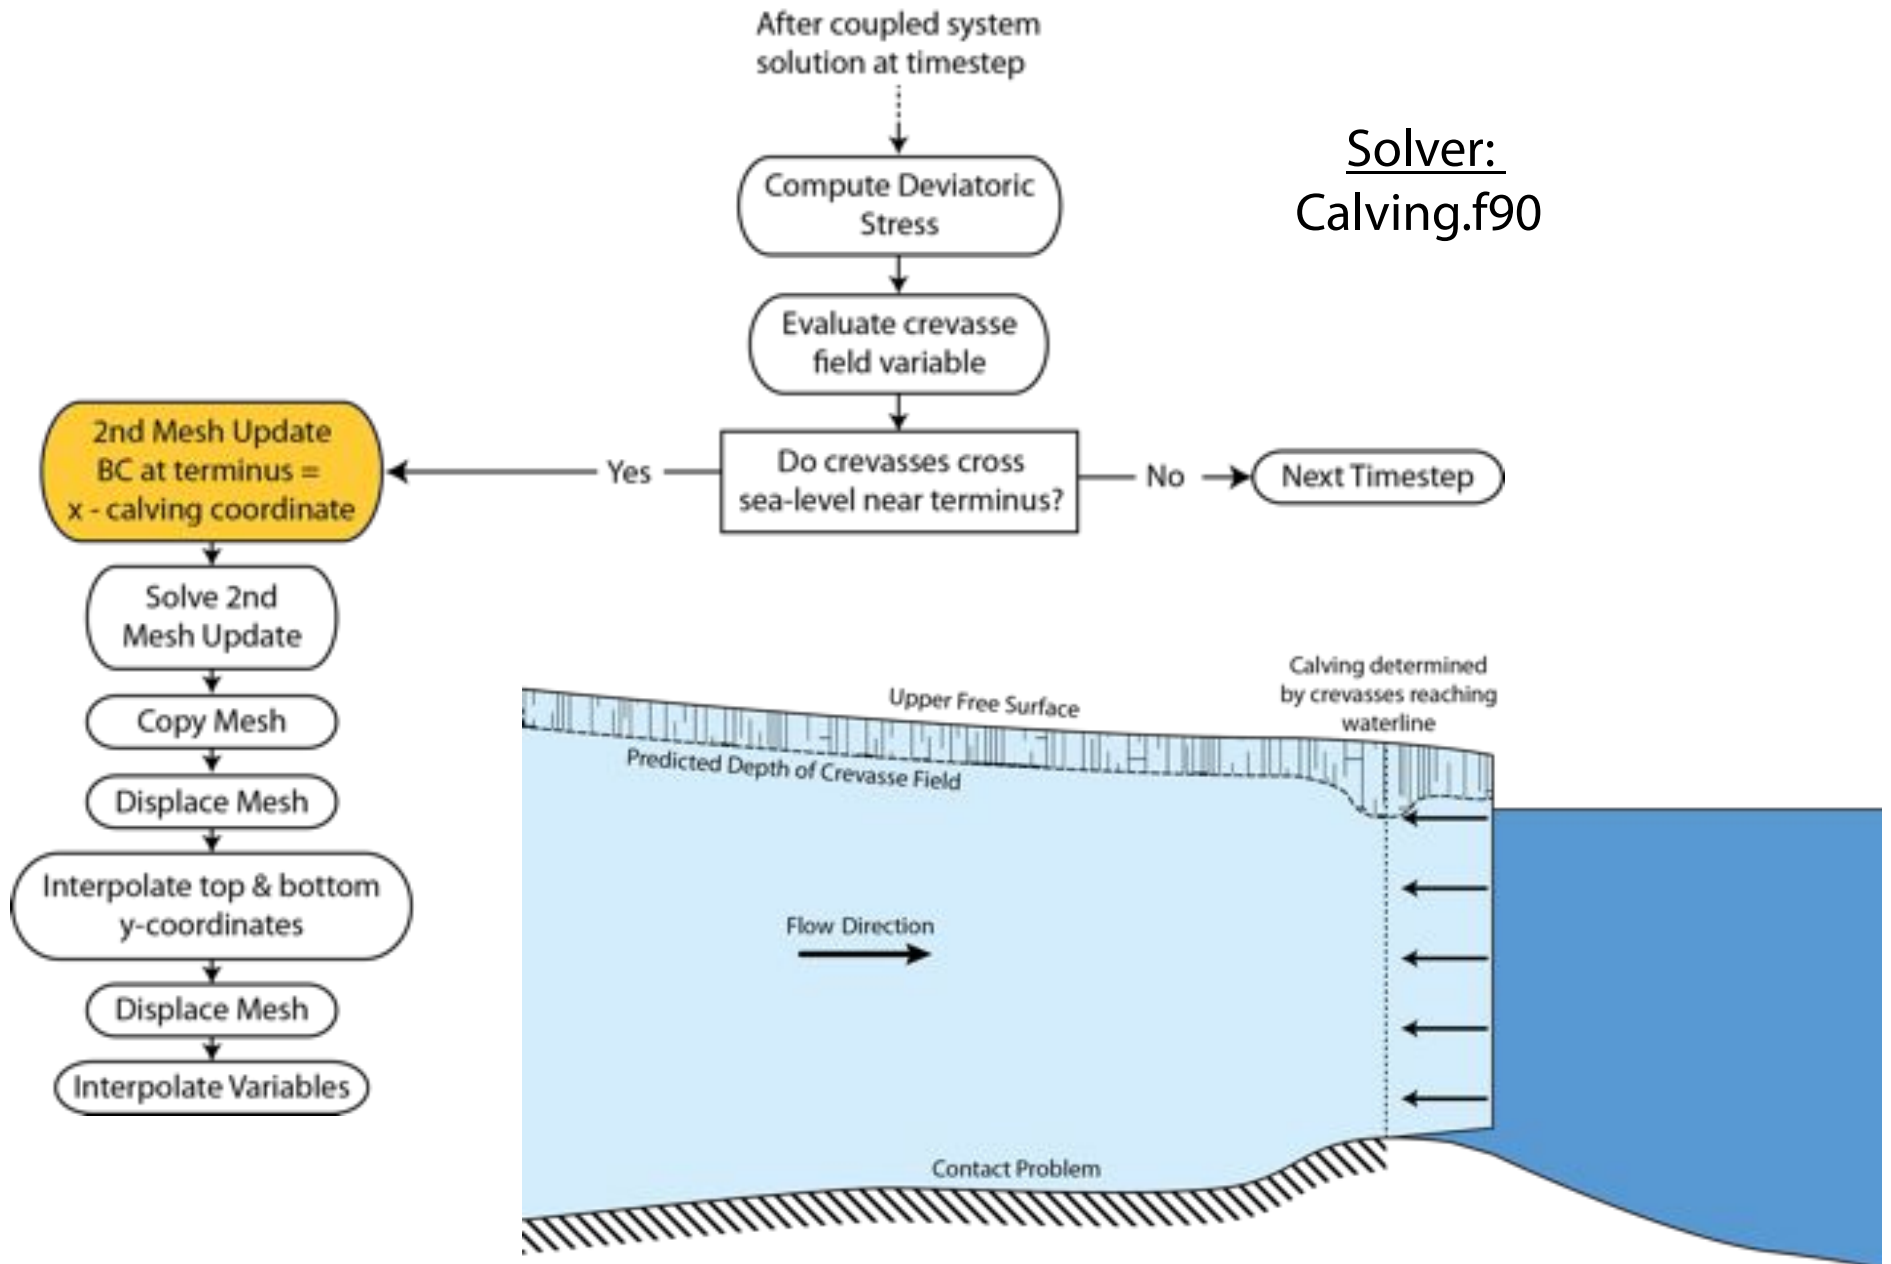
After coupled system solution at timestep

Solver:
Calving.f90

Compute Deviatoric Stress

Evaluate crevasse field variable

Do crevasses cross sea-level near terminus?

Yes

No

Next Timestep

2nd Mesh Update
BC at terminus = x - calving coordinate

Solve 2nd Mesh Update

Copy Mesh

Displace Mesh

Interpolate top & bottom y-coordinates

Displace Mesh

Interpolate Variables

Calving determined by crevasses reaching waterline

Upper Free Surface

Predicted Depth of Crevasse Field

Flow Direction

Contact Problem